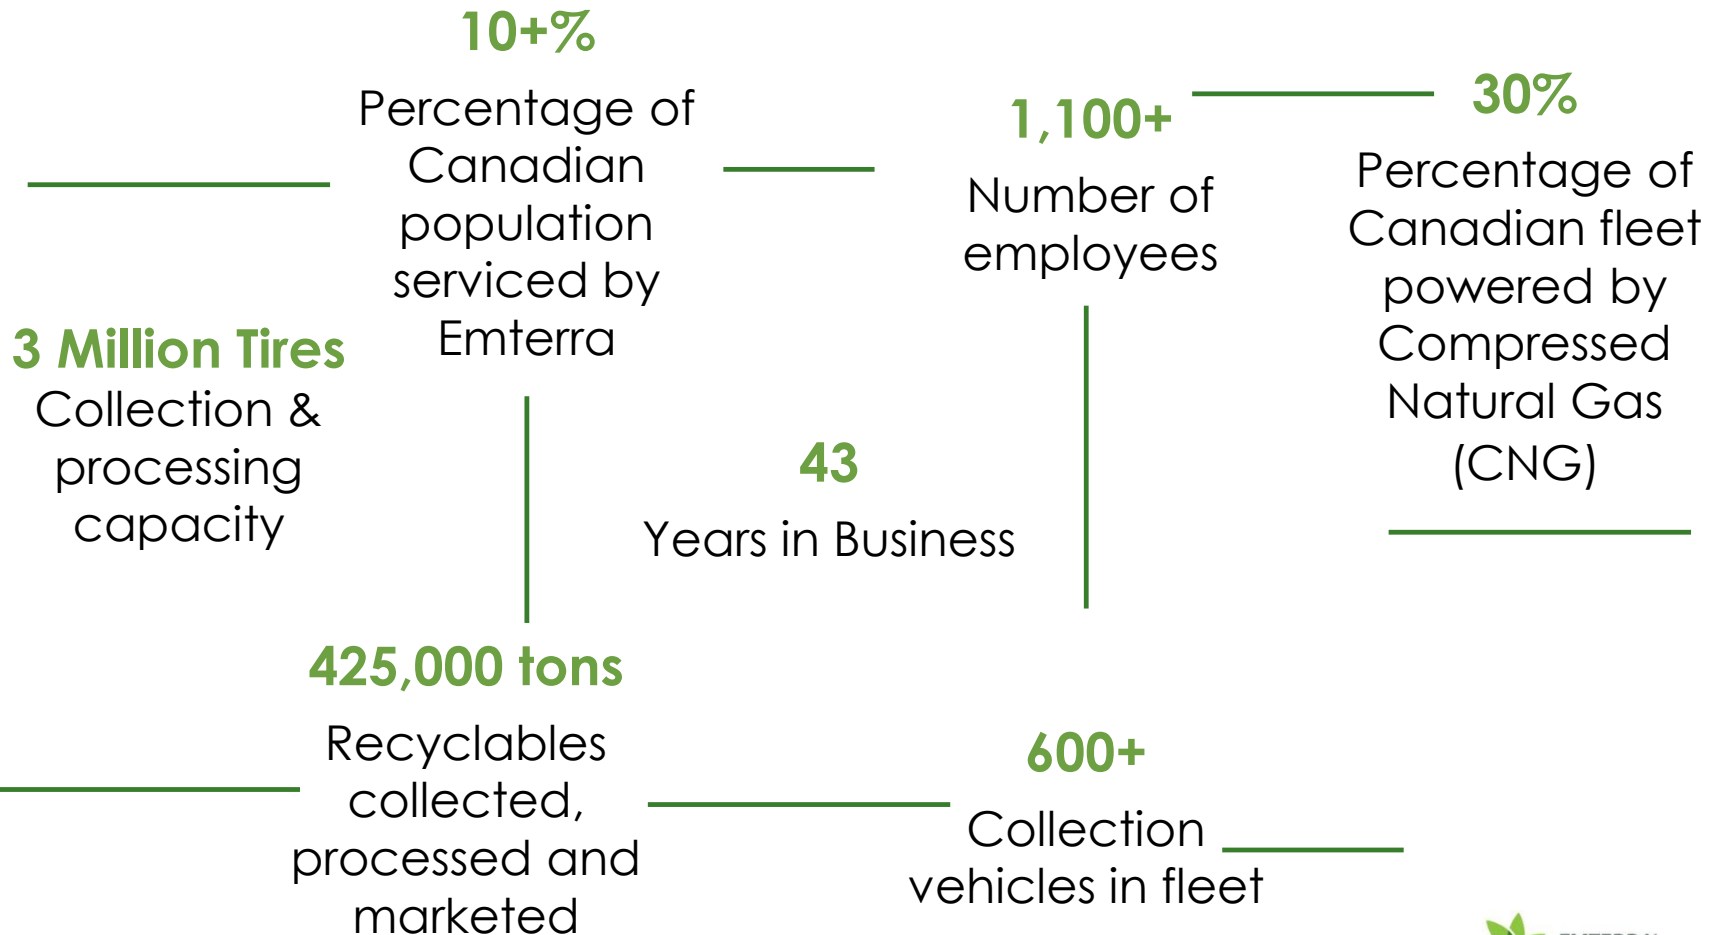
10+%
Percentage of Canadian population serviced by Emterra

1,100+
Number of employees

30%
Percentage of Canadian fleet powered by Compressed Natural Gas (CNG)

3 Million Tires
Collection & processing capacity

43
Years in Business

425,000 tons
Recyclables collected, processed and marketed

600+
Collection vehicles in fleet

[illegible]